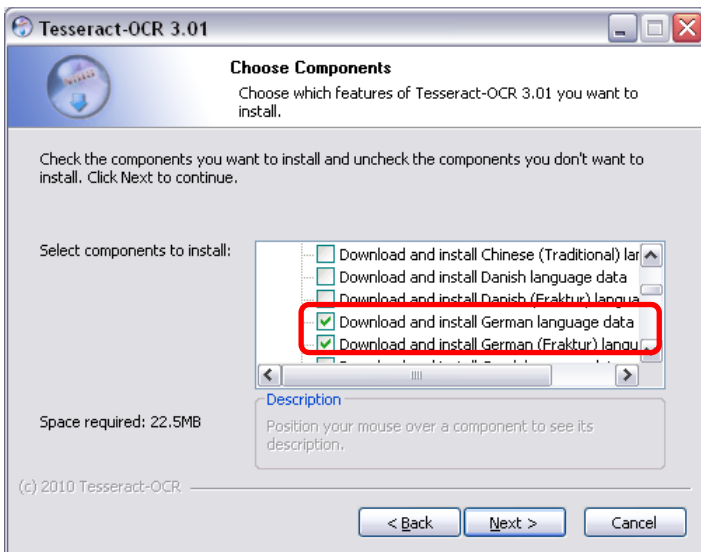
Tesseract-OCR 3.01

Choose Components
Choose which features of Tesseract-OCR 3.01 you want to install.

Check the components you want to install and uncheck the components you don't want to install. Click Next to continue.

Select components to install:

Download and install Chinese (Traditional) lar
Download and install Danish language data
Download and install Danish (Fraktur) langua
Download and install German language data
Download and install German (Fraktur) langu
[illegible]

Space required: 22.5MB

Description
Position your mouse over a component to see its description.

(c) 2010 Tesseract-OCR

< Back
Next >
Cancel